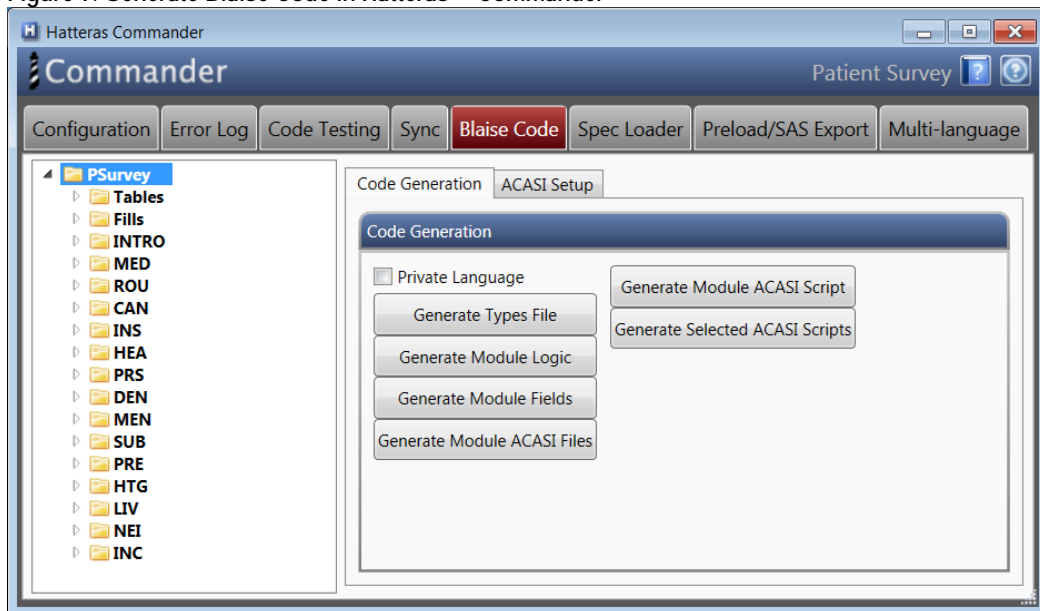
Figure 1. Generate Blaise Code in Hatteras – Commander

Hatteras Commander

Commander

Patient Survey

Configuration Error Log Code Testing Sync Blaise Code Spec Loader Preload/SAS Export Multi-language

PSurvey
Tables
Fills
INTRO
MED
ROU
CAN
INS
HEA
PRS
DEN
MEN
SUB
PRE
HTG
LIV
NEI
INC

Code Generation ACASI Setup

Code Generation

Private Language

Generate Types File

Generate Module Logic

Generate Module Fields

Generate Module ACASI Files

Generate Module ACASI Script

Generate Selected ACASI Scripts